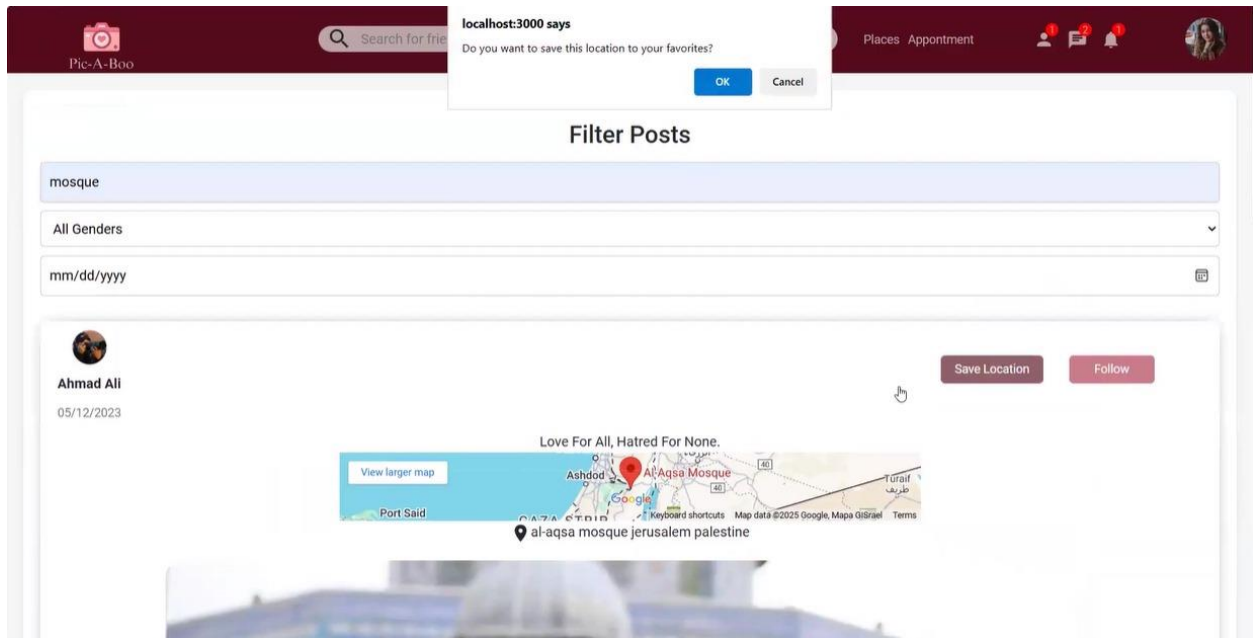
Pic-A-Boo

Search for frie

localhost:3000 says

Do you want to save this location to your favorites?

OK Cancel

Places Appontment

1 2 1

Filter Posts

mosque

All Genders

mm/dd/yyyy

Ahmad Ali

05/12/2023

Save Location Follow

Love For All, Hatred For None.

View larger map

Ashdod Al-Aqsa Mosque

40

46

Turaif

طريف

Port Said

GAZA STRIP

Google

Keyboard shortcuts Map data ©2025 Google, Mapa GISrael Terms

al-aqsa mosque jerusalem palestine